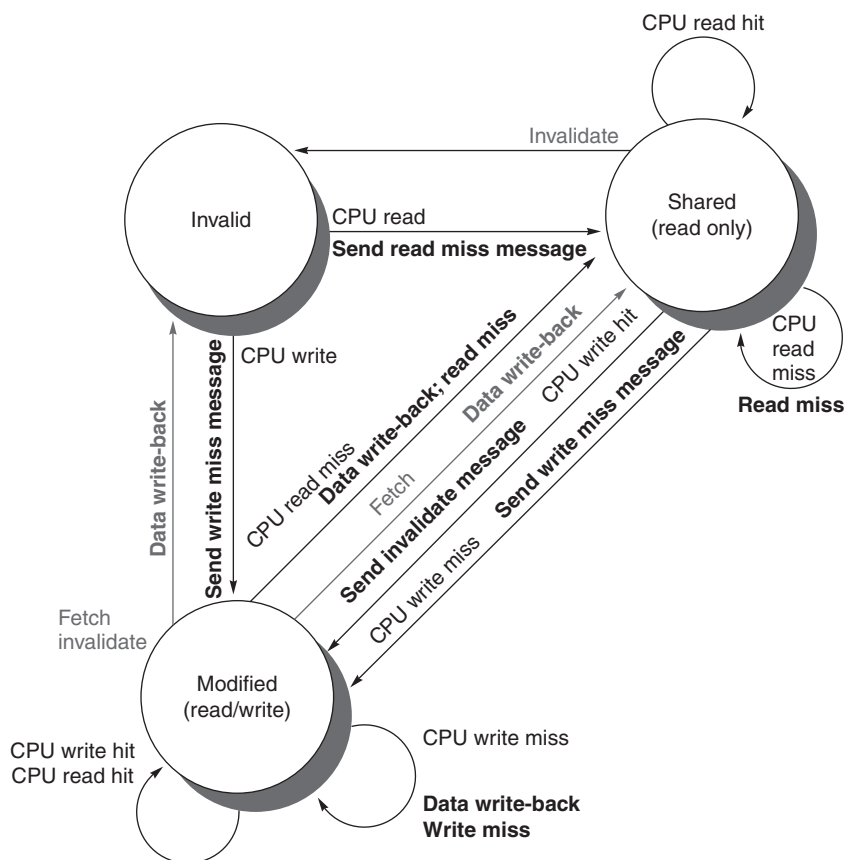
CPU read hit

Invalidate

Invalid

CPU read
Send read miss message

Shared
(read only)

CPU
read
miss
Read miss

CPU write
Send write miss message

Data write-back

Data write-back; read miss
CPU read miss

Data write-back
Fetch

CPU write hit
Send invalidate message

Send write miss message
CPU write miss

Fetch
invalidate

Modified
(read/write)

CPU write hit
CPU read hit

CPU write miss

Data write-back
Write miss